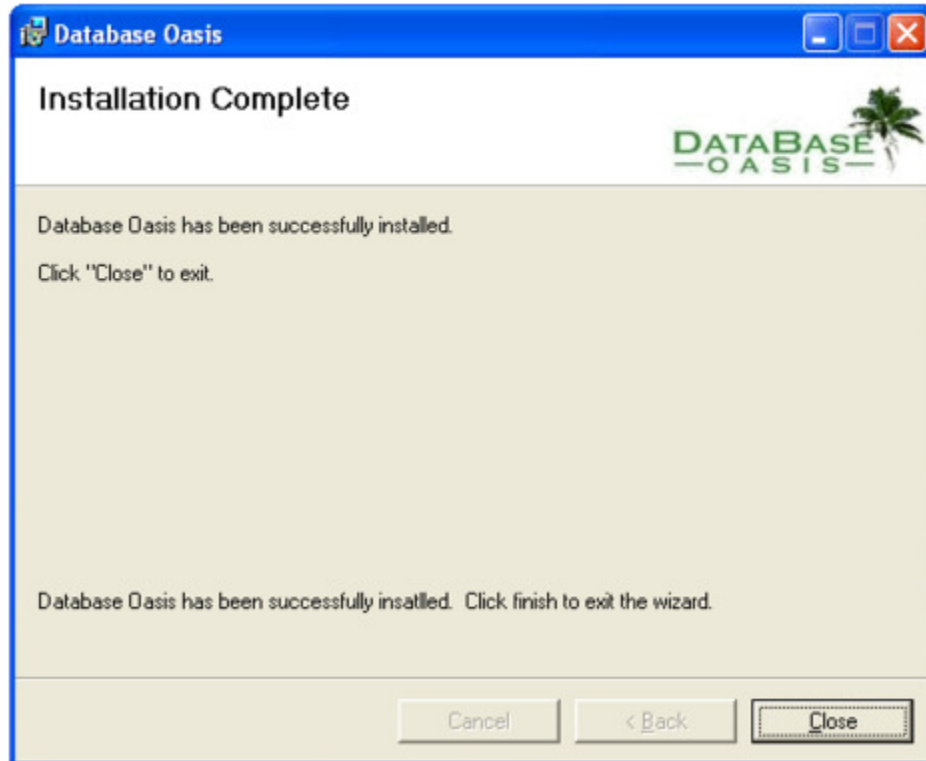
Database Oasis

Installation Complete

DATABASE
—OASIS—

Database Oasis has been successfully installed.

Click "Close" to exit.

Database Oasis has been successfully insatlled. Click finish to exit the wizard.

Cancel

< Back

Close